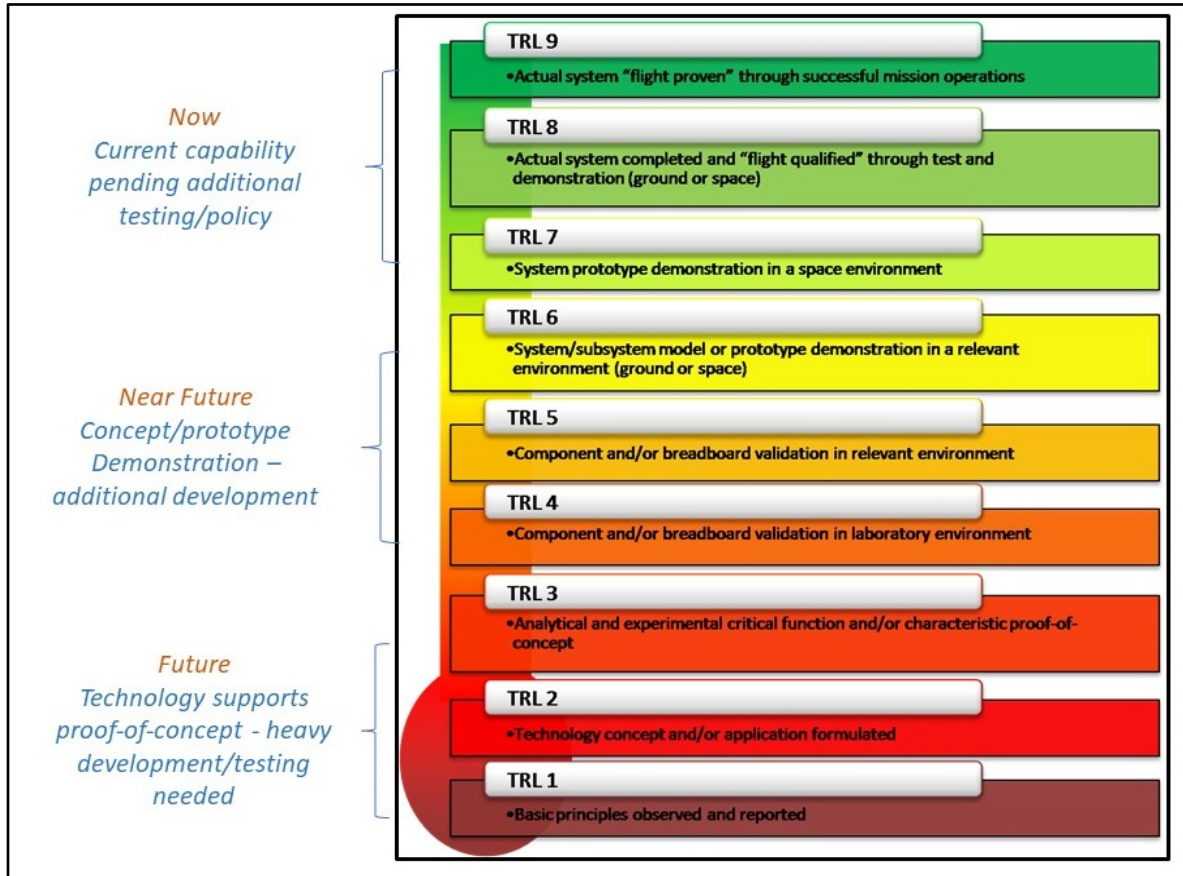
Now
Current capability pending additional testing/policy

Near Future
Concept/prototype Demonstration – additional development

Future
Technology supports proof-of-concept - heavy development/testing needed

TRL 9
•Actual system "flight proven" through successful mission operations

TRL 8
•Actual system completed and "flight qualified" through test and demonstration (ground or space)

TRL 7
•System prototype demonstration in a space environment

TRL 6
•System/subsystem model or prototype demonstration in a relevant environment (ground or space)

TRL 5
•Component and/or breadboard validation in relevant environment

TRL 4
•Component and/or breadboard validation in laboratory environment

TRL 3
•Analytical and experimental critical function and/or characteristic proof-of-concept

TRL 2
•Technology concept and/or application formulated

TRL 1
•Basic principles observed and reported